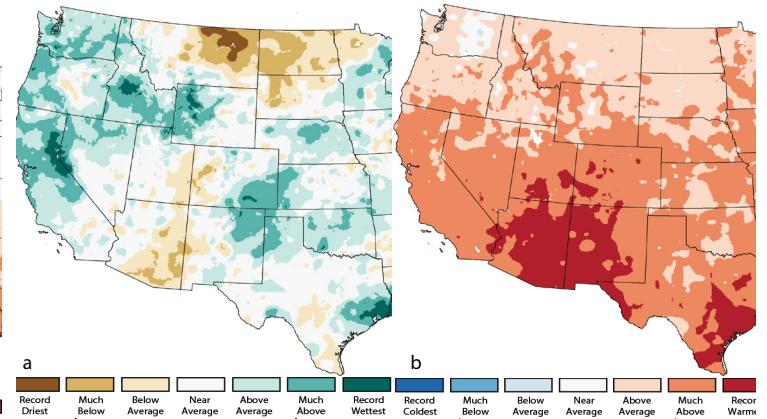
a

b

Record Driest

Much Below

Below Average

Near Average

Above Average

Much Above

Record Wettest

Record Coldest

Much Below

Below Average

Near Average

Above Average

Much Above

Recor Warme